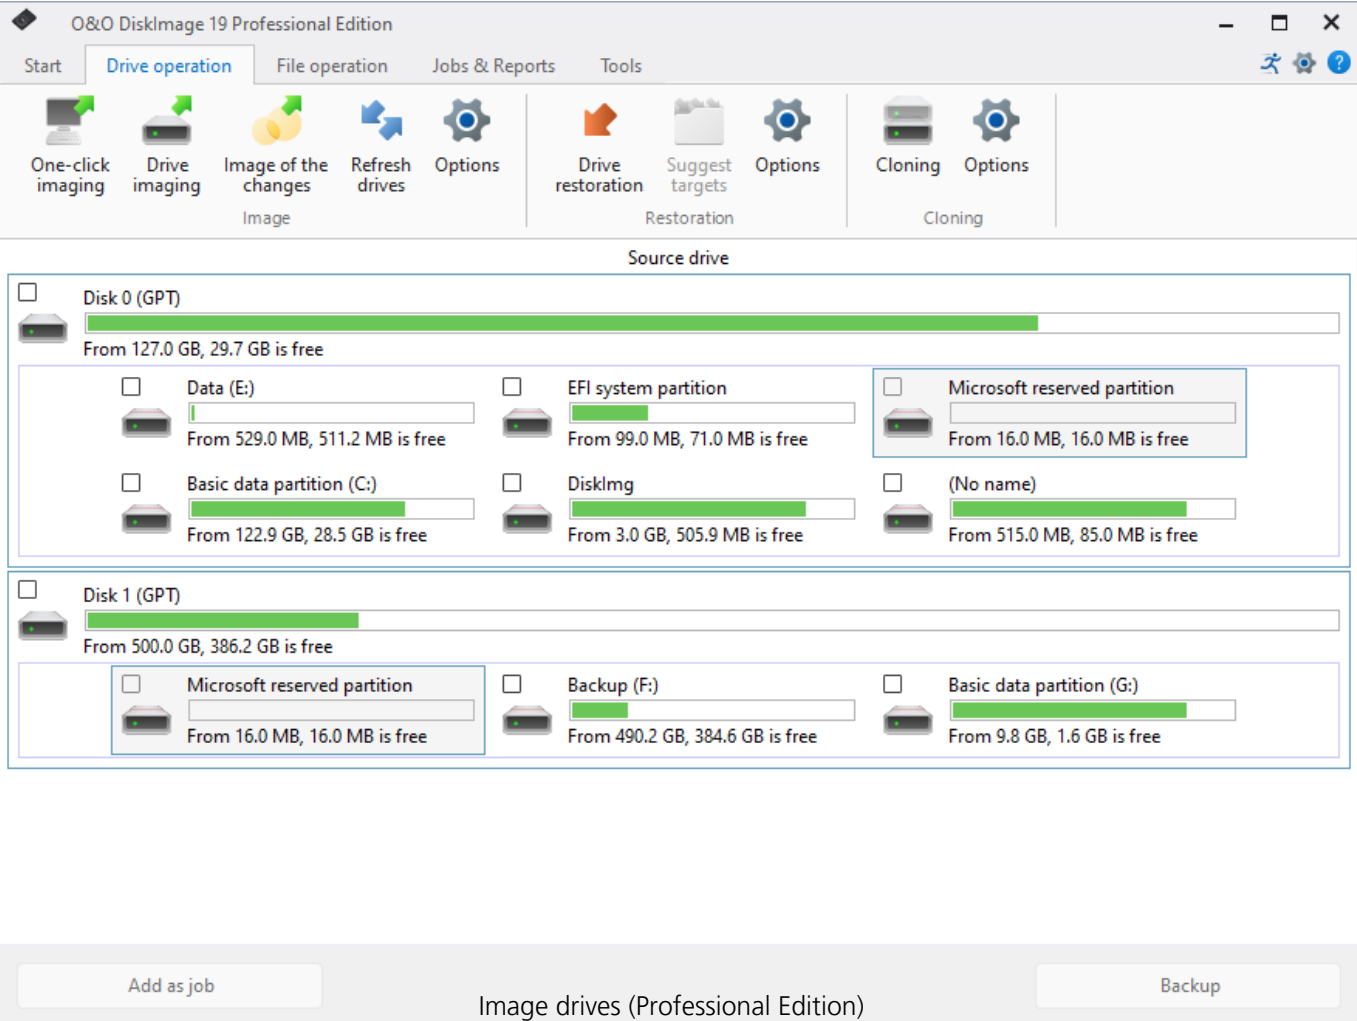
O&O DiskImage 19 Professional Edition

Start | Drive operation | File operation | Jobs & Reports | Tools

One-click imaging
Drive imaging
Image of the changes
Refresh drives
Options
Image

Drive restoration
Suggest targets
Options
Restoration

Cloning
Options
Cloning

Source drive

Disk 0 (GPT)
From 127.0 GB, 29.7 GB is free

Data (E:)
From 529.0 MB, 511.2 MB is free

EFI system partition
From 99.0 MB, 71.0 MB is free

Microsoft reserved partition
From 16.0 MB, 16.0 MB is free

Basic data partition (C:)
From 122.9 GB, 28.5 GB is free

DiskImg
From 3.0 GB, 505.9 MB is free

(No name)
From 515.0 MB, 85.0 MB is free

Disk 1 (GPT)
From 500.0 GB, 386.2 GB is free

Microsoft reserved partition
From 16.0 MB, 16.0 MB is free

Backup (F:)
From 490.2 GB, 384.6 GB is free

Basic data partition (G:)
From 9.8 GB, 1.6 GB is free

Add as job

Backup

Image drives (Professional Edition)